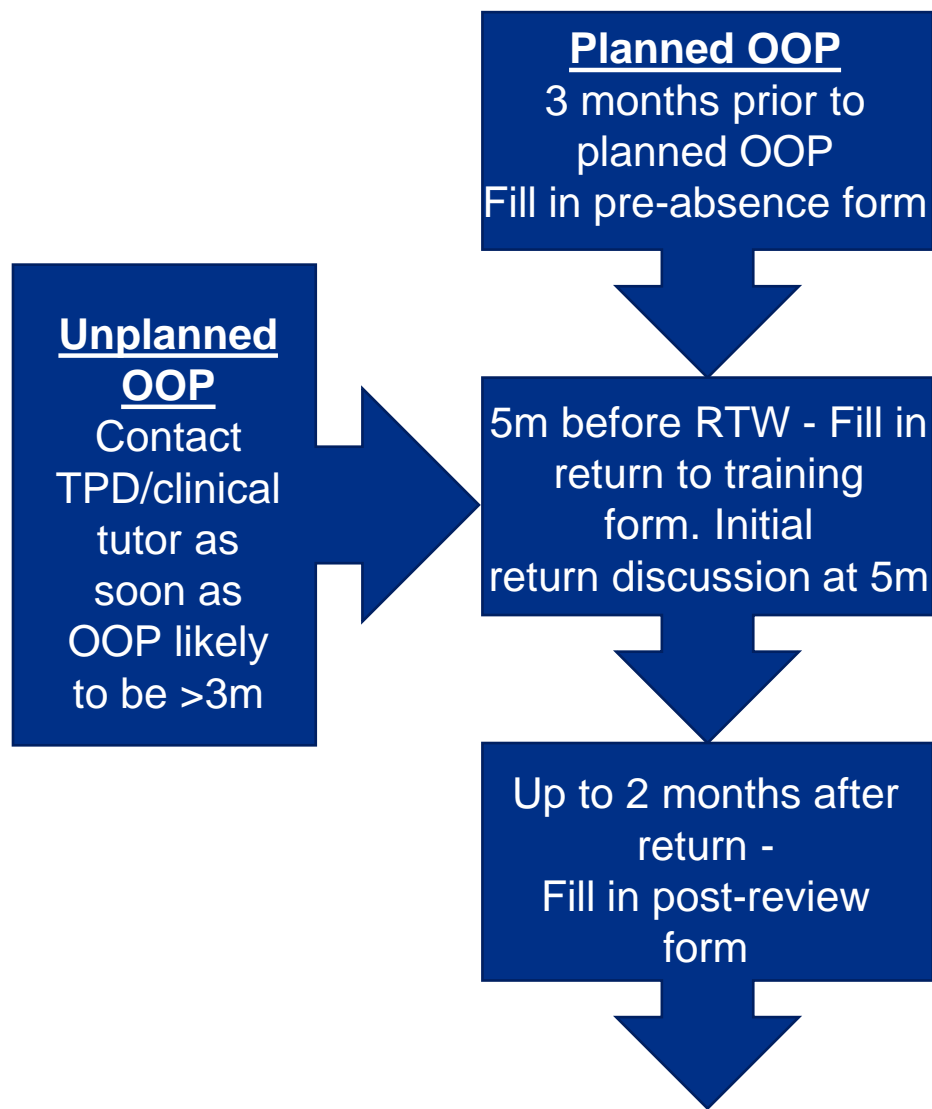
Planned OOP
3 months prior to planned OOP
Fill in pre-absence form

Unplanned OOP
Contact TPD/clinical tutor as soon as OOP likely to be >3m

5m before RTW - Fill in return to training form. Initial return discussion at 5m

Up to 2 months after return -
Fill in post-review form